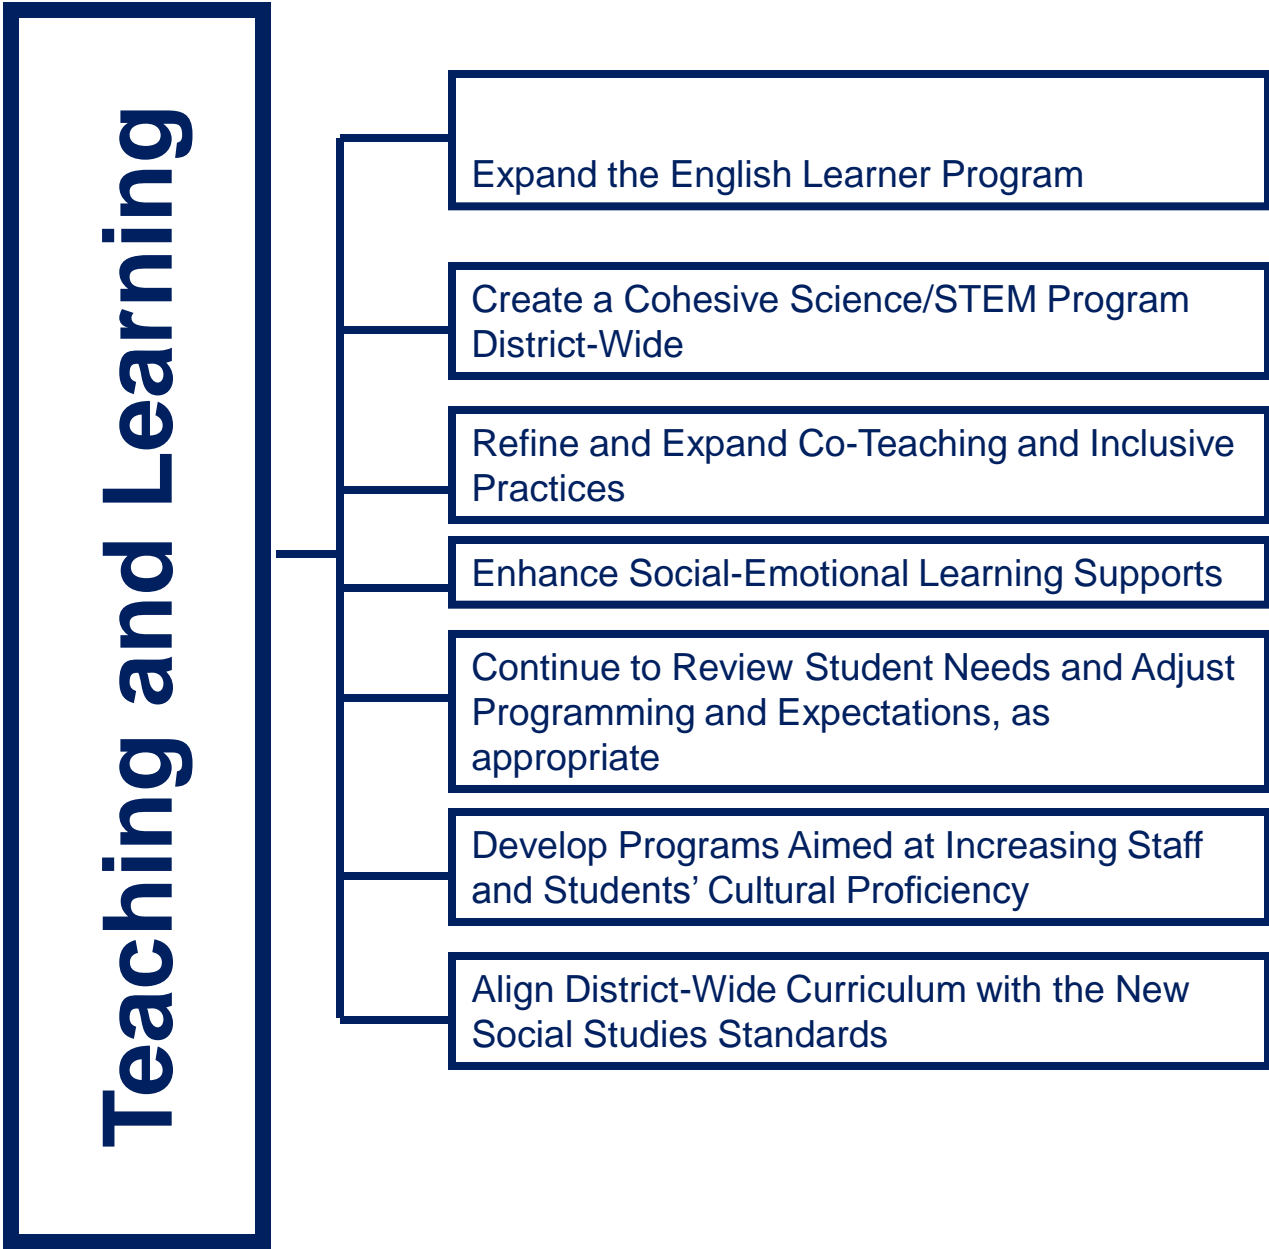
Teaching and Learning

Expand the English Learner Program

Create a Cohesive Science/STEM Program District-Wide

Refine and Expand Co-Teaching and Inclusive Practices

Enhance Social-Emotional Learning Supports

Continue to Review Student Needs and Adjust Programming and Expectations, as appropriate

Develop Programs Aimed at Increasing Staff and Students' Cultural Proficiency

Align District-Wide Curriculum with the New Social Studies Standards